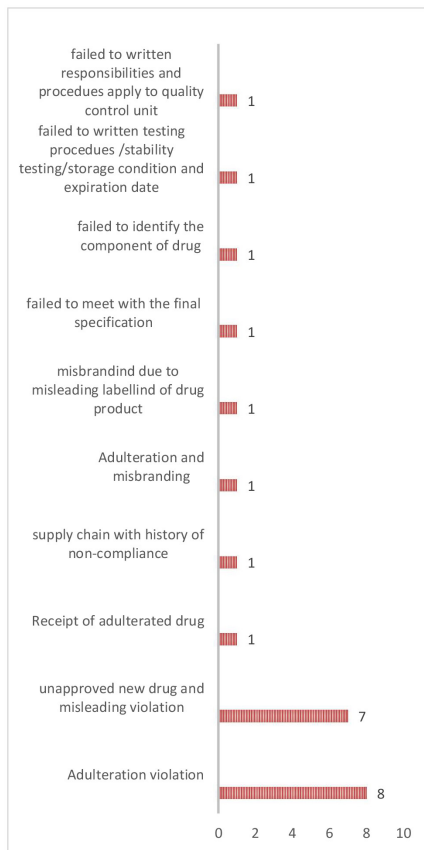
failed to written responsibilities and procedues apply to quality control unit 1

failed to written testing procedues /stability testing/storage condition and expiration date 1

failed to identify the component of drug 1

failed to meet with the final specification 1

misbrandind due to misleading labellind of drug product 1

Adulteration and misbranding 1

supply chain with history of non-compliance 1

Receipt of adulterated drug 1

unapproved new drug and misleading violation 7

Adulteration violation 8

0 2 4 6 8 10